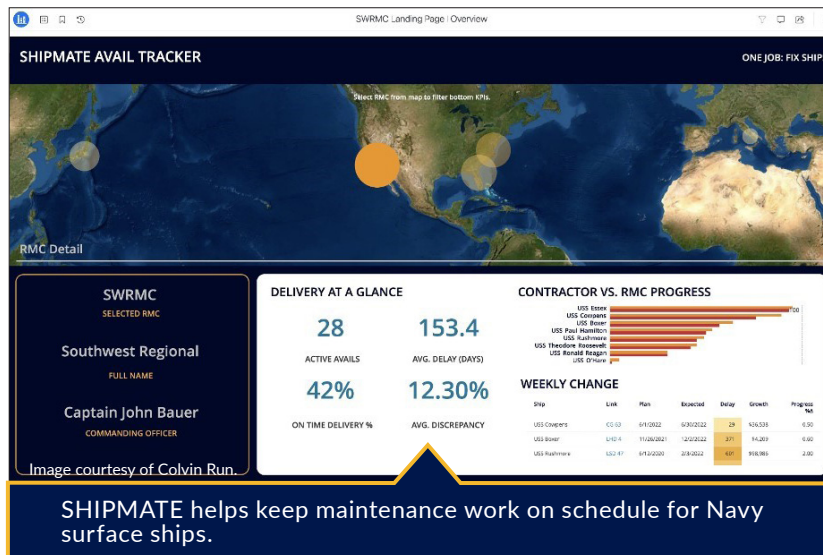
SWRMC Landing Page | Overview

SHIPMATE AVAIL TRACKER

ONE JOB: FIX SHIP

Select RMC from map to filter bottom KPIs.

RMC Detail

SWRMC
SELECTED RMC

Southwest Regional
FULL NAME

Captain John Bauer
COMMANDING OFFICER

Image courtesy of Colvin Run.

DELIVERY AT A GLANCE

28
ACTIVE AVAILS

153.4
AVG. DELAY (DAYS)

42%
ON TIME DELIVERY %

12.30%
AVG. DISCREPANCY

CONTRACTOR VS. RMC PROGRESS

USS Essex
USS Cowpens
USS Boxer
USS Paul Hamilton
USS Rushmore
USS Theodore Roosevelt
USS Ronald Reagan
USS O'Hare

100

WEEKLY CHANGE

| Ship | Link | Plan | Expected | Delay | Growth | Progress % |
|---|---|---|---|---|---|---|
| USS Cowpens | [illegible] | 6/1/2022 | 6/30/2022 | 29 | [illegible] | 0.50 |
| USS Boxer | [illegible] | 11/26/2021 | 12/2/2022 | 371 | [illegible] | 0.60 |
| USS Rushmore | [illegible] | 6/13/2020 | 2/3/2022 | 601 | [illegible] | 2.00 |

SHIPMATE helps keep maintenance work on schedule for Navy surface ships.